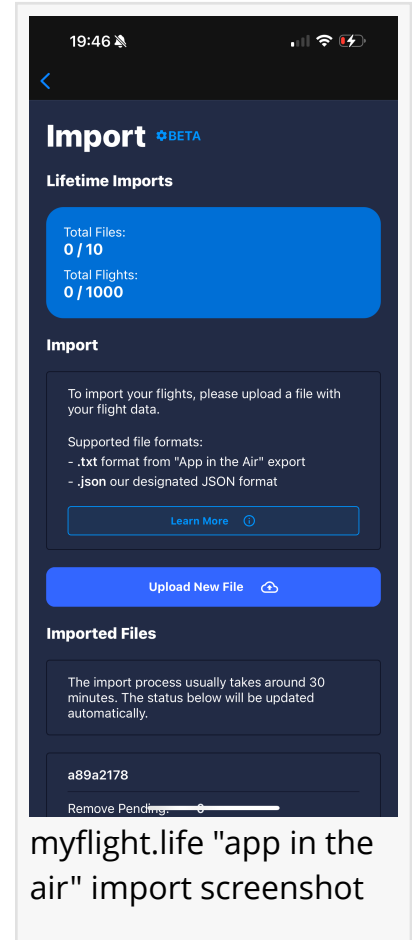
19:46

Import BETA

Lifetime Imports

Total Files:
0 / 10
Total Flights:
0 / 1000

Import

To import your flights, please upload a file with your flight data.

Supported file formats:
- .txt format from "App in the Air" export
- .json our designated JSON format

Learn More

Upload New File

Imported Files

The import process usually takes around 30 minutes. The status below will be updated automatically.

a89a2178

Remove Pending: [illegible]

myflight.life "app in the air" import screenshot